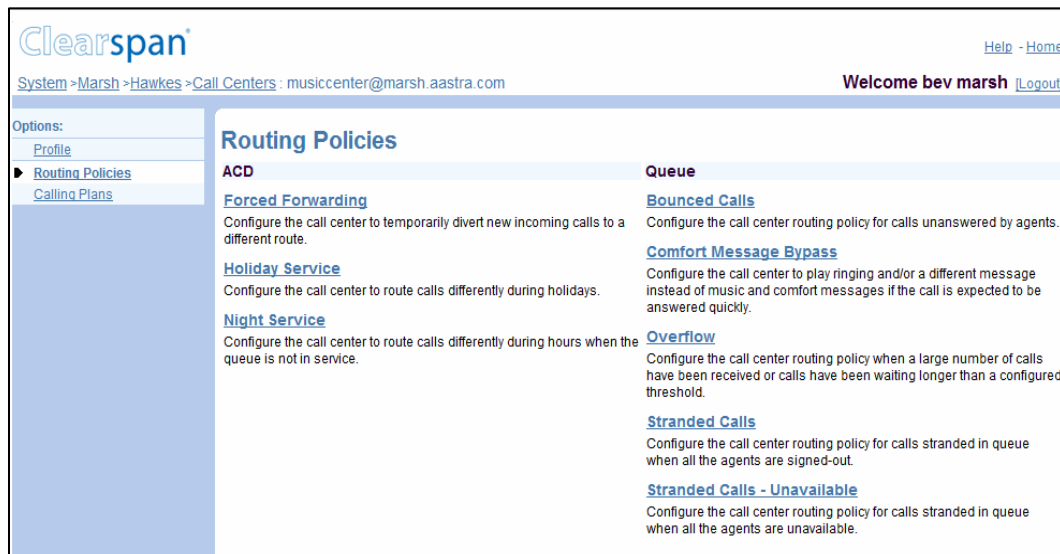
Clearspan

Help - Home

System >Marsh >Hawkes >Call Centers : musiccenter@marsh.aastra.com

Welcome bev marsh [Logout

Options:
Profile
Routing Policies
Calling Plans

Routing Policies

ACD

Forced Forwarding
Configure the call center to temporarily divert new incoming calls to a different route.

Holiday Service
Configure the call center to route calls differently during holidays.

Night Service
Configure the call center to route calls differently during hours when the queue is not in service.

Queue

Bounced Calls
Configure the call center routing policy for calls unanswered by agents.

Comfort Message Bypass
Configure the call center to play ringing and/or a different message instead of music and comfort messages if the call is expected to be answered quickly.

Overflow
Configure the call center routing policy when a large number of calls have been received or calls have been waiting longer than a configured threshold.

Stranded Calls
Configure the call center routing policy for calls stranded in queue when all the agents are signed-out.

Stranded Calls - Unavailable
Configure the call center routing policy for calls stranded in queue when all the agents are unavailable.